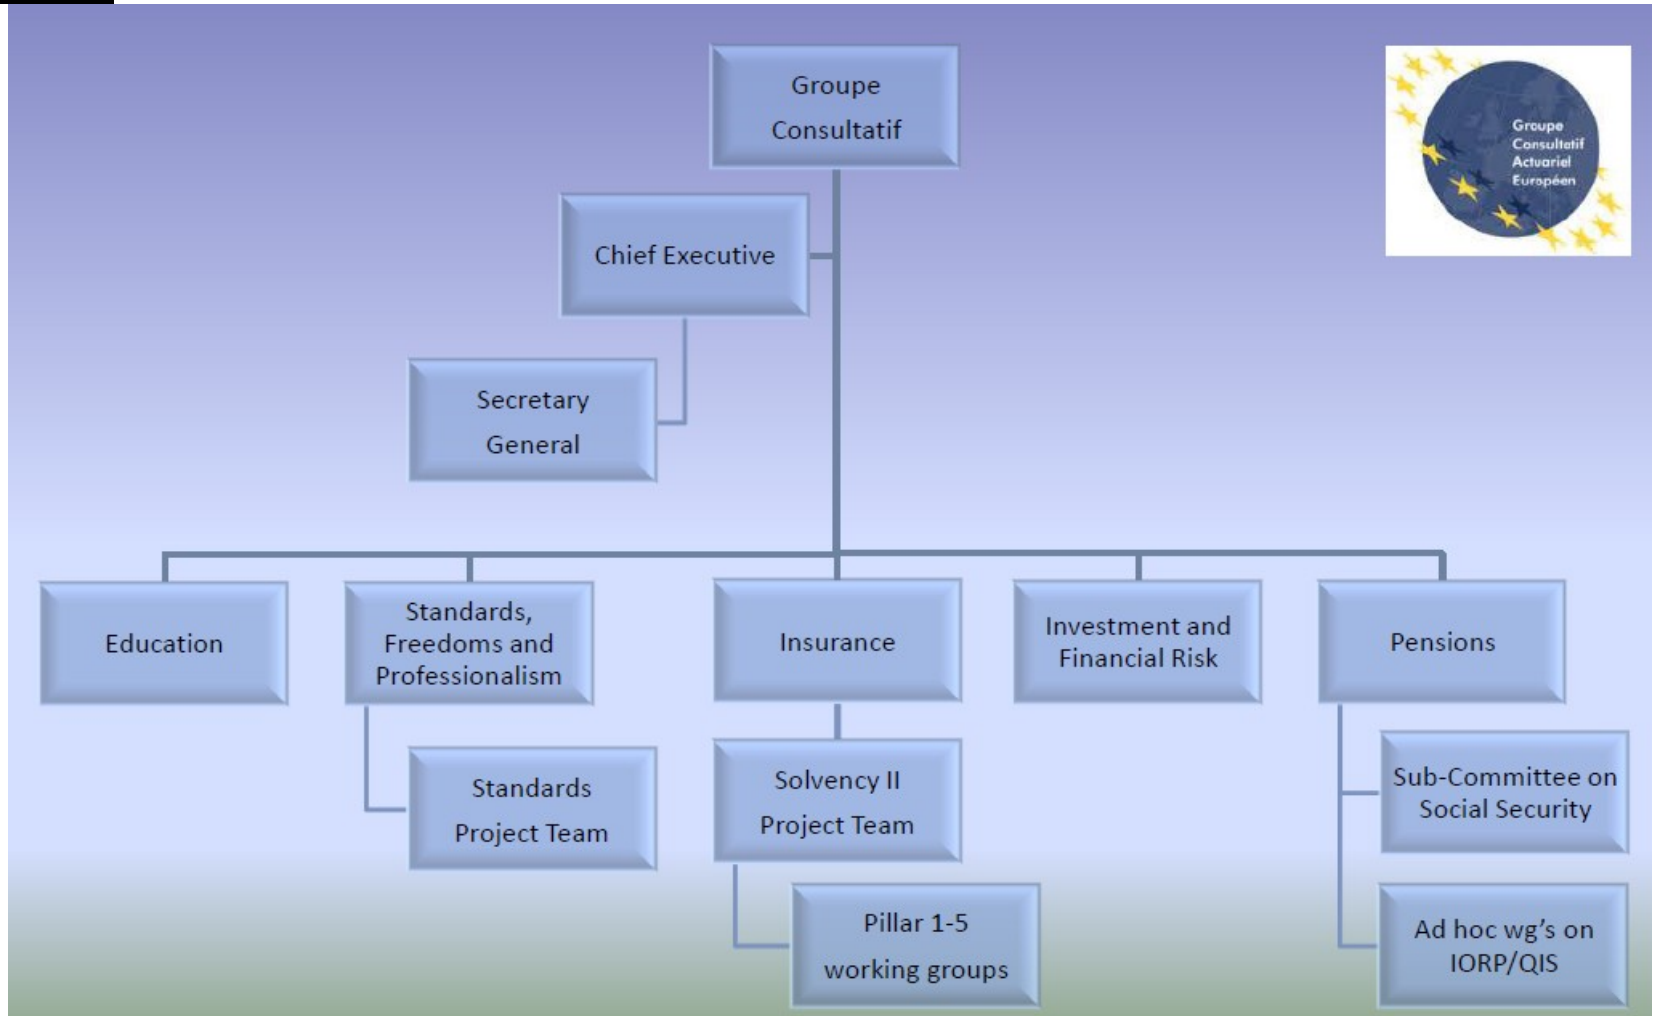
Groupe Consultatif

Groupe Consultatif Actuariel Européen

Chief Executive

Secretary General

Education

Standards, Freedoms and Professionalism

Insurance

Investment and Financial Risk

Pensions

Standards Project Team

Solvency II Project Team

Sub-Committee on Social Security

Pillar 1-5 working groups

Ad hoc wg's on IORP/QIS